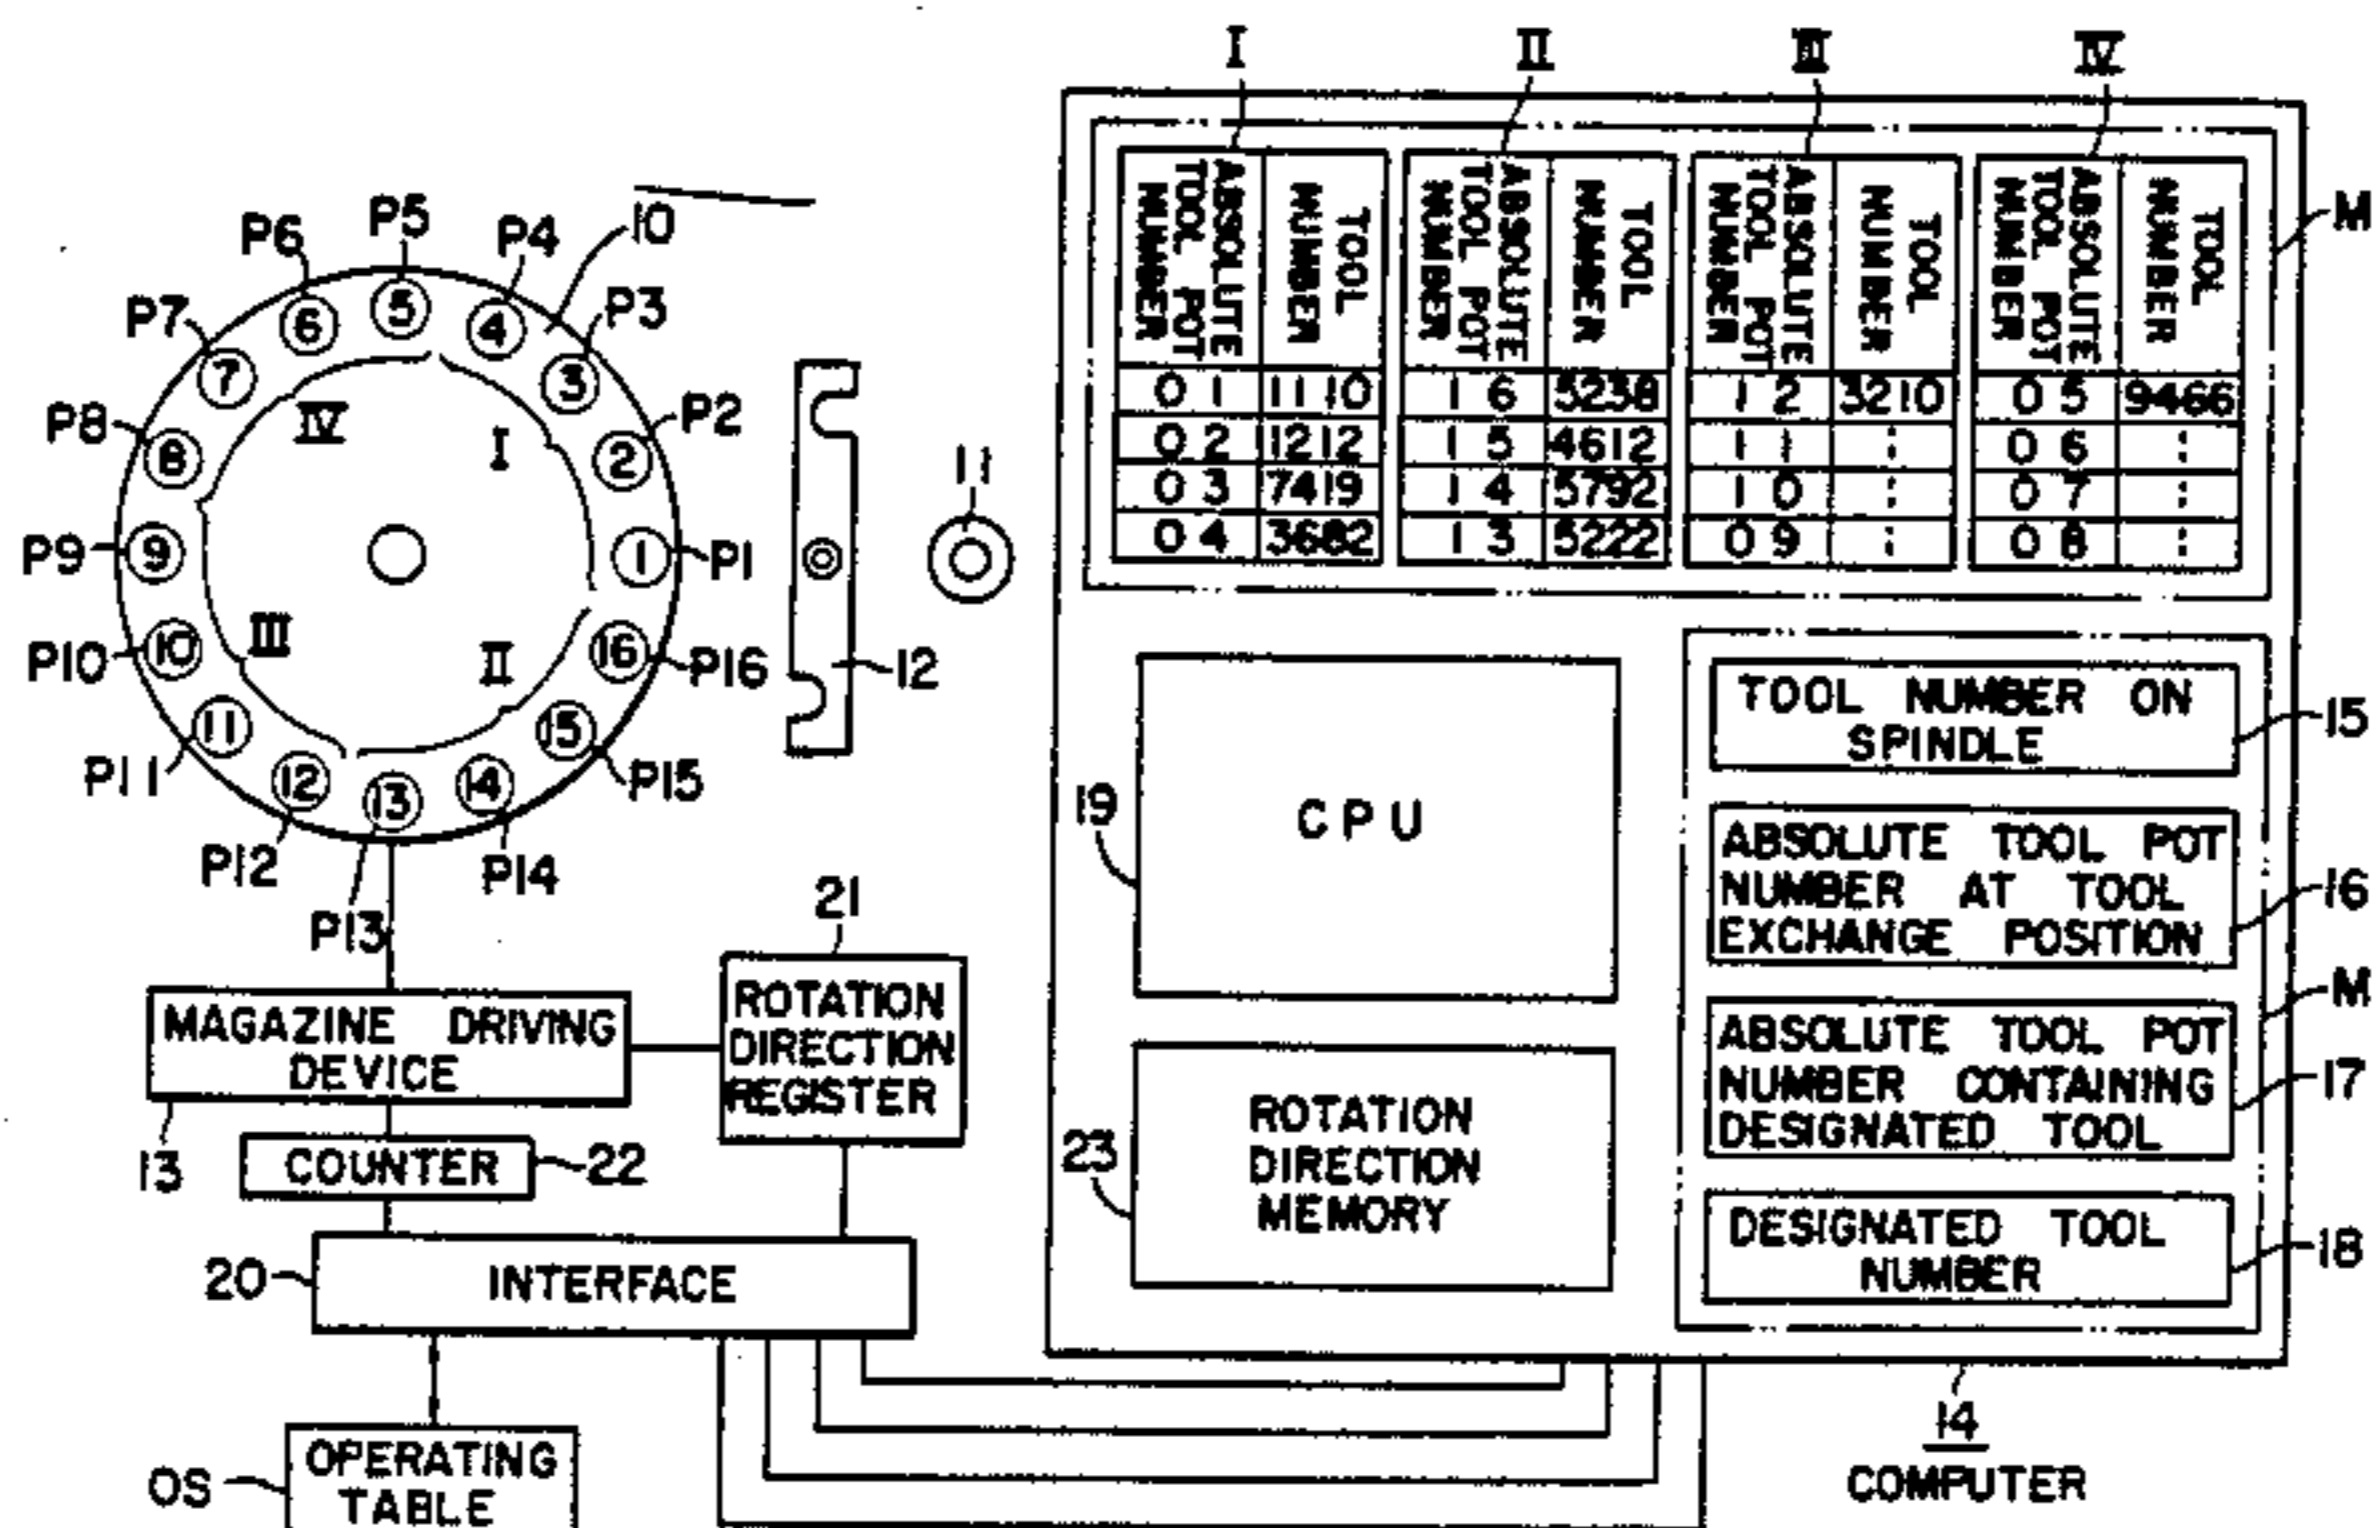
I II III IV

| ABSOLUTE TOOL POT NUMBER | TOOL NUMBER |
|---|---|
| 0 1 | 1110 |
| 0 2 | 1212 |
| 0 3 | 7419 |
| 0 4 | 3682 |

| ABSOLUTE TOOL POT NUMBER | TOOL NUMBER |
|---|---|
| 1 6 | 5238 |
| 1 5 | 4612 |
| 1 4 | 5792 |
| 1 3 | 5222 |

| ABSOLUTE TOOL POT NUMBER | TOOL NUMBER |
|---|---|
| 1 2 | 3210 |
| 1 1 | : |
| 1 0 | : |
| 0 9 | : |

| ABSOLUTE TOOL POT NUMBER | TOOL NUMBER |
|---|---|
| 0 5 | 9466 |
| 0 6 | : |
| 0 7 | : |
| 0 8 | : |

M

P6 P5 P4 10 P3 P7 P2 P8 P9 P1 P10 P16 12 P11 P15 P12 P14 P13 11
1 2 3 4 5 6 7 8 9 10 11 12 13 14 15 16
IV I III II

CPU 19

TOOL NUMBER ON SPINDLE 15

ABSOLUTE TOOL POT NUMBER AT TOOL EXCHANGE POSITION 16

ABSOLUTE TOOL POT NUMBER CONTAINING DESIGNATED TOOL 17

M

ROTATION DIRECTION MEMORY 23

DESIGNATED TOOL NUMBER 18

21 ROTATION DIRECTION REGISTER

MAGAZINE DRIVING DEVICE 13

COUNTER 22

20 INTERFACE

OS OPERATING TABLE

14 COMPUTER